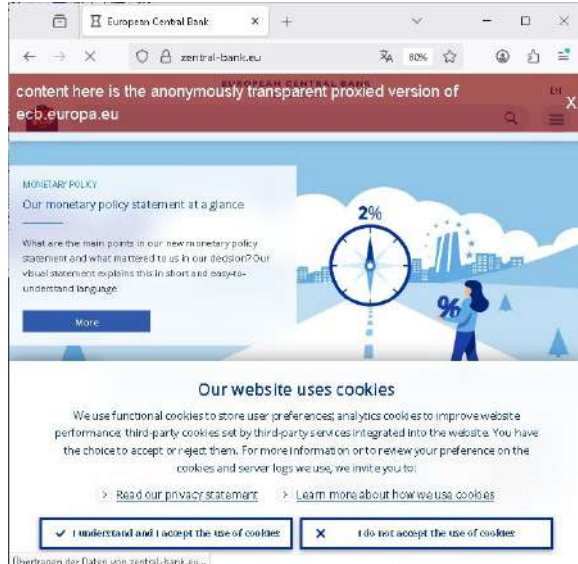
European Central Bank ×
zentral-bank.eu
80%

EUROPEAN CENTRAL BANK
content here is the anonymously transparent proxied version of ecb.europa.eu
EN
X

MONETARY POLICY
Our monetary policy statement at a glance

What are the main points in our new monetary policy statement and what mattered to us in our decision? Our visual statement explains this in short and easy-to-understand language.

More

2%
%

Our website uses cookies

We use functional cookies to store user preferences; analytics cookies to improve website performance; third-party cookies set by third-party services integrated into the website. You have the choice to accept or reject them. For more information or to review your preference on the cookies and server logs we use, we invite you to:

> Read our privacy statement > Learn more about how we use cookies

I understand and I accept the use of cookies
I do not accept the use of cookies

Übertragen der Daten von zentral-bank.eu...